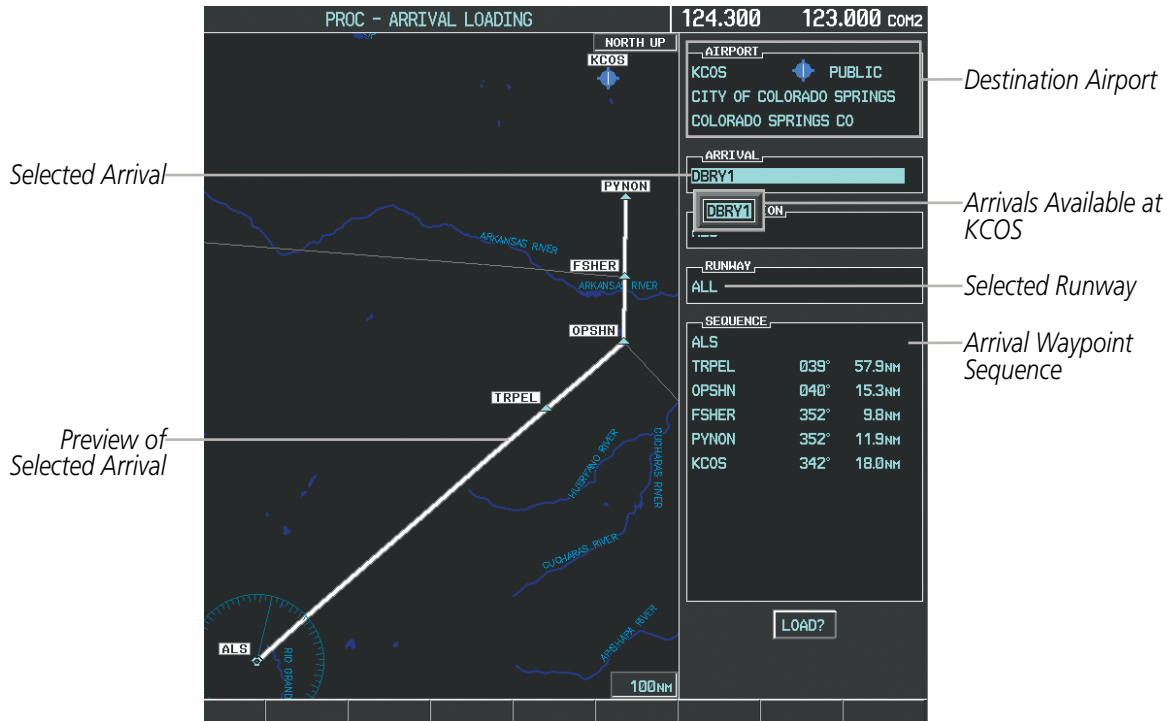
PROC - ARRIVAL LOADING

124.300 123.000 COM2

NORTH UP

KCOS

AIRPORT
KCOS PUBLIC
CITY OF COLORADO SPRINGS
COLORADO SPRINGS CO

Destination Airport

Selected Arrival

ARRIVAL
DBRY1

PYNON

DBRY1

ON

Arrivals Available at KCOS

ARKANSAS RIVER

FSHER

ARKANSAS RIVER

RUNWAY
ALL

Selected Runway

OPSHN

SEQUENCE

| ALS | | |
|---|---|---|
| TRPEL | 039° | 57.9NM |
| OPSHN | 040° | 15.3NM |
| FSHER | 352° | 9.8NM |
| PYNON | 352° | 11.9NM |
| KCOS | 342° | 18.0NM |

Arrival Waypoint Sequence

TRPEL

Preview of Selected Arrival

HUERFANO RIVER

CUCHARAS RIVER

CUCHARAS RIVER

APISHAPA RIVER

LOAD?

ALS

RIO GRANDE

100NM